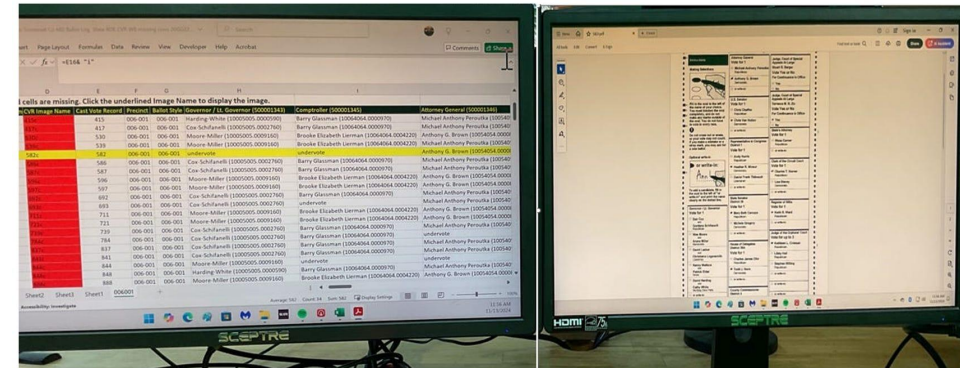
Page Layout Formulas Data Review View Developer Help Acrobat
Comments Share
=E166 "1"
l calls are missing. Click the underlined Image Name to display the image.

| CVR Image Name | Cast Vote Record | Precinct | Ballot Style | Governor / Lt. Governor (500001343) | Comptroller (500001345) | Attorney General (500001346) |
|---|---|---|---|---|---|---|
| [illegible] | 415 | 006-001 | 006-001 | Harding-White (10005005.0000590) | Barry Glassman (10064064.0000970) | Michael Anthony Peroutka (1005404 |
| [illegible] | 417 | 006-001 | 006-001 | Cox-Schifanelli (10005005.0002760) | Barry Glassman (10064064.0000970) | Michael Anthony Peroutka (1005404 |
| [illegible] | 530 | 006-001 | 006-001 | Moore-Miller (10005005.0009160) | Brooke Elizabeth Lierman (10064064.0004220) | Anthony G. Brown (10054054.0000 |
| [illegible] | 539 | 006-001 | 006-001 | Moore-Miller (10005005.0009160) | Brooke Elizabeth Lierman (10064064.0004220) | Anthony G. Brown (10054054.0000 |
| 582s | 582 | 006-001 | 006-001 | undervote | undervote | Anthony G. Brown (10054054.0000 |
| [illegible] | 586 | 006-001 | 006-001 | Cox-Schifanelli (10005005.0002760) | Barry Glassman (10064064.0000970) | Michael Anthony Peroutka (1005404 |
| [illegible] | 590 | 006-001 | 006-001 | Cox-Schifanelli (10005005.0002760) | Barry Glassman (10064064.0000970) | Michael Anthony Peroutka (1005404 |
| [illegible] | 596 | 006-001 | 006-001 | Moore-Miller (10005005.0009160) | Brooke Elizabeth Lierman (10064064.0004220) | Anthony G. Brown (10054054.0000 |
| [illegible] | 597 | 006-001 | 006-001 | Moore-Miller (10005005.0009160) | Brooke Elizabeth Lierman (10064064.0004220) | Anthony G. Brown (10054054.0000 |
| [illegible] | 692 | 006-001 | 006-001 | Cox-Schifanelli (10005005.0002760) | Barry Glassman (10064064.0000970) | Michael Anthony Peroutka (1005404 |
| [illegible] | 693 | 006-001 | 006-001 | Cox-Schifanelli (10005005.0002760) | undervote | Michael Anthony Peroutka (1005404 |
| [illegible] | 711 | 006-001 | 006-001 | Moore-Miller (10005005.0009160) | Brooke Elizabeth Lierman (10064064.0004220) | Anthony G. Brown (10054054.0000 |
| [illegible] | 721 | 006-001 | 006-001 | Moore-Miller (10005005.0009160) | Brooke Elizabeth Lierman (10064064.0004220) | Anthony G. Brown (10054054.0000 |
| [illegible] | 739 | 006-001 | 006-001 | Cox-Schifanelli (10005005.0002760) | Barry Glassman (10064064.0000970) | Michael Anthony Peroutka (1005404 |
| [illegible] | 784 | 006-001 | 006-001 | Cox-Schifanelli (10005005.0002760) | Barry Glassman (10064064.0000970) | Michael Anthony Peroutka (1005404 |
| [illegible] | 837 | 006-001 | 006-001 | Cox-Schifanelli (10005005.0002760) | Barry Glassman (10064064.0000970) | Michael Anthony Peroutka (1005404 |
| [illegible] | 841 | 006-001 | 006-001 | Cox-Schifanelli (10005005.0002760) | Barry Glassman (10064064.0000970) | Michael Anthony Peroutka (1005404 |
| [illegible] | 844 | 006-001 | 006-001 | Moore-Miller (10005005.0009160) | undervote | undervote |
| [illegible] | 848 | 006-001 | 006-001 | Harding-White (10005005.0000590) | Barry Glassman (10064064.0000970) | Michael Anthony Peroutka (1005404 |
| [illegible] | 888 | 006-001 | 006-001 | Moore-Miller (10005005.0009160) | Brooke Elizabeth Lierman (10064064.0004220) | Anthony G. Brown (10054054.0000 |

Sheet2 Sheet3 Sheet1 006001
Average: 582 Count: 34 Sum: 582 Display Settings
SCEPTRE

HDMI
SCEPTRE